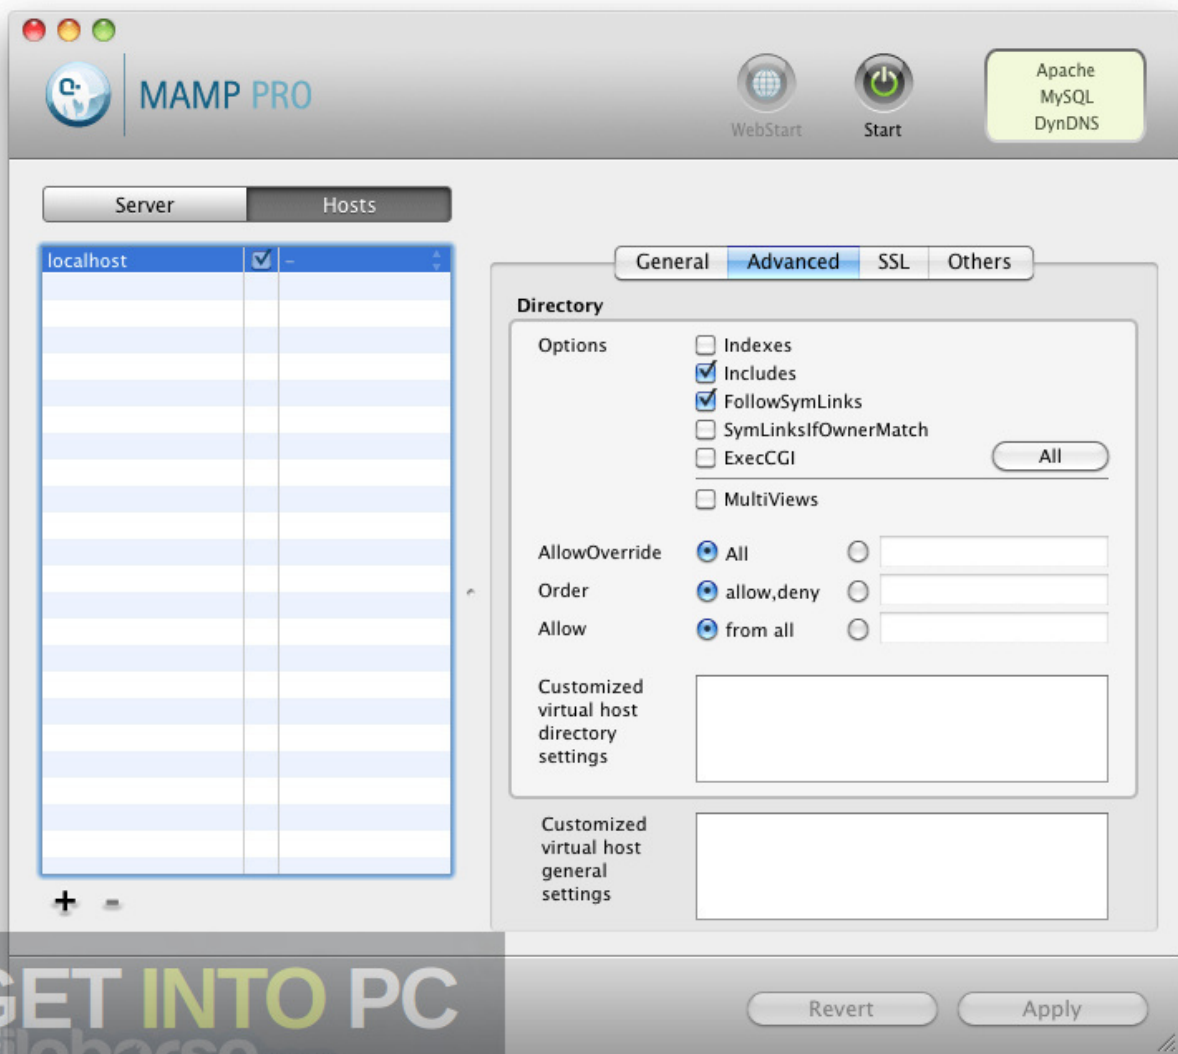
MAMP PRO

WebStart Start

Apache
MySQL
DynDNS

Server Hosts

localhost –

General Advanced SSL Others

Directory

Options
Indexes
Includes
FollowSymLinks
SymLinksIfOwnerMatch
ExecCGI
All
MultiViews

AllowOverride All
Order allow,deny
Allow from all

Customized virtual host directory settings

Customized virtual host general settings

+ -

GET INTO PC

Revert Apply